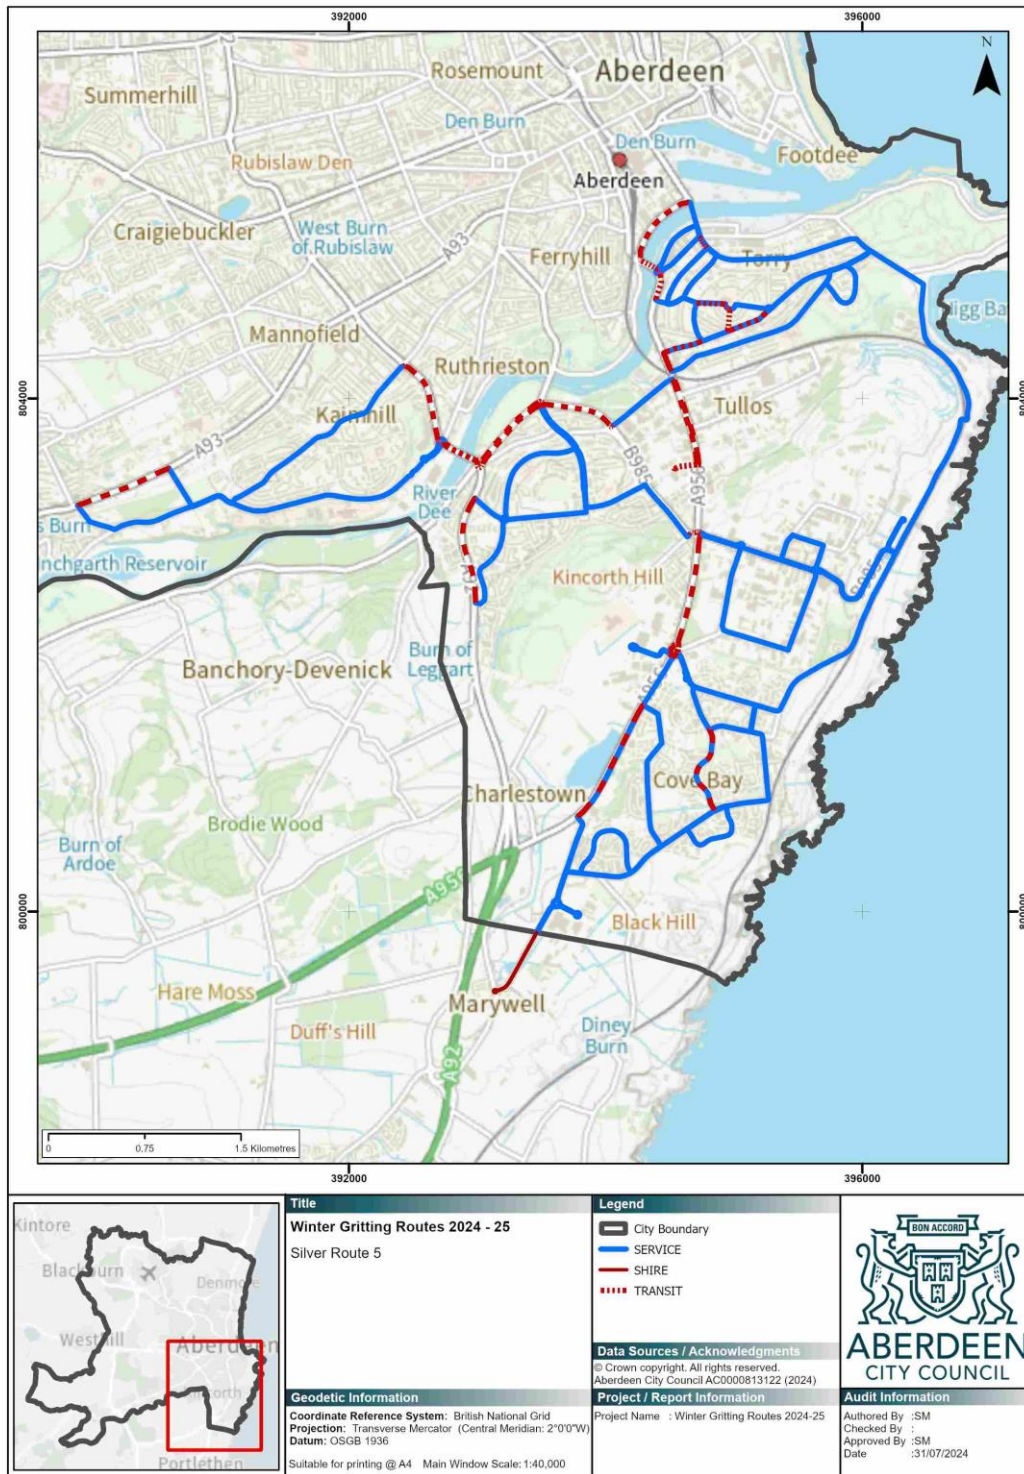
392000
396000
N
Rosemount
Aberdeen
Summerhill
Den Burn
Den Burn
Rubislaw Den
Aberdeen
Footdee
Craigiebuckler
West Burn of Rubislaw
A93
Ferryhill
Torry
Nigg Ba
Mannofield
Ruthrieston
804000
Kaimhill
Tullos
A93
B985
A956
River Dee
Burn
Inchgarth Reservoir
Kincorth Hill
Banchory-Devenick
Burn of Leggart
A956
Cove Bay
Charlestown
Brodie Wood
Burn of Ardoe
800000
A956
Black Hill
Hare Moss
Marywell
Duff's Hill
Diney Burn
A92
0 0.75 1.5 Kilometres
392000
396000

Kintore
Blackburn
Denmore
Westhill
Aberdeen
Portlethen

Title
Winter Gritting Routes 2024 - 25
Silver Route 5

Legend
City Boundary
SERVICE
SHIRE
TRANSIT

BON ACCORD
ABERDEEN
CITY COUNCIL

Data Sources / Acknowledgments
© Crown copyright. All rights reserved.
Aberdeen City Council AC0000813122 (2024)

Geodetic Information
Coordinate Reference System: British National Grid
Projection: Transverse Mercator (Central Meridian: 2°0'0"W)
Datum: OSGB 1936
Suitable for printing @ A4 Main Window Scale: 1:40,000

Project / Report Information
Project Name : Winter Gritting Routes 2024-25

Audit Information
Authored By :SM
Checked By :
Approved By :SM
Date :31/07/2024